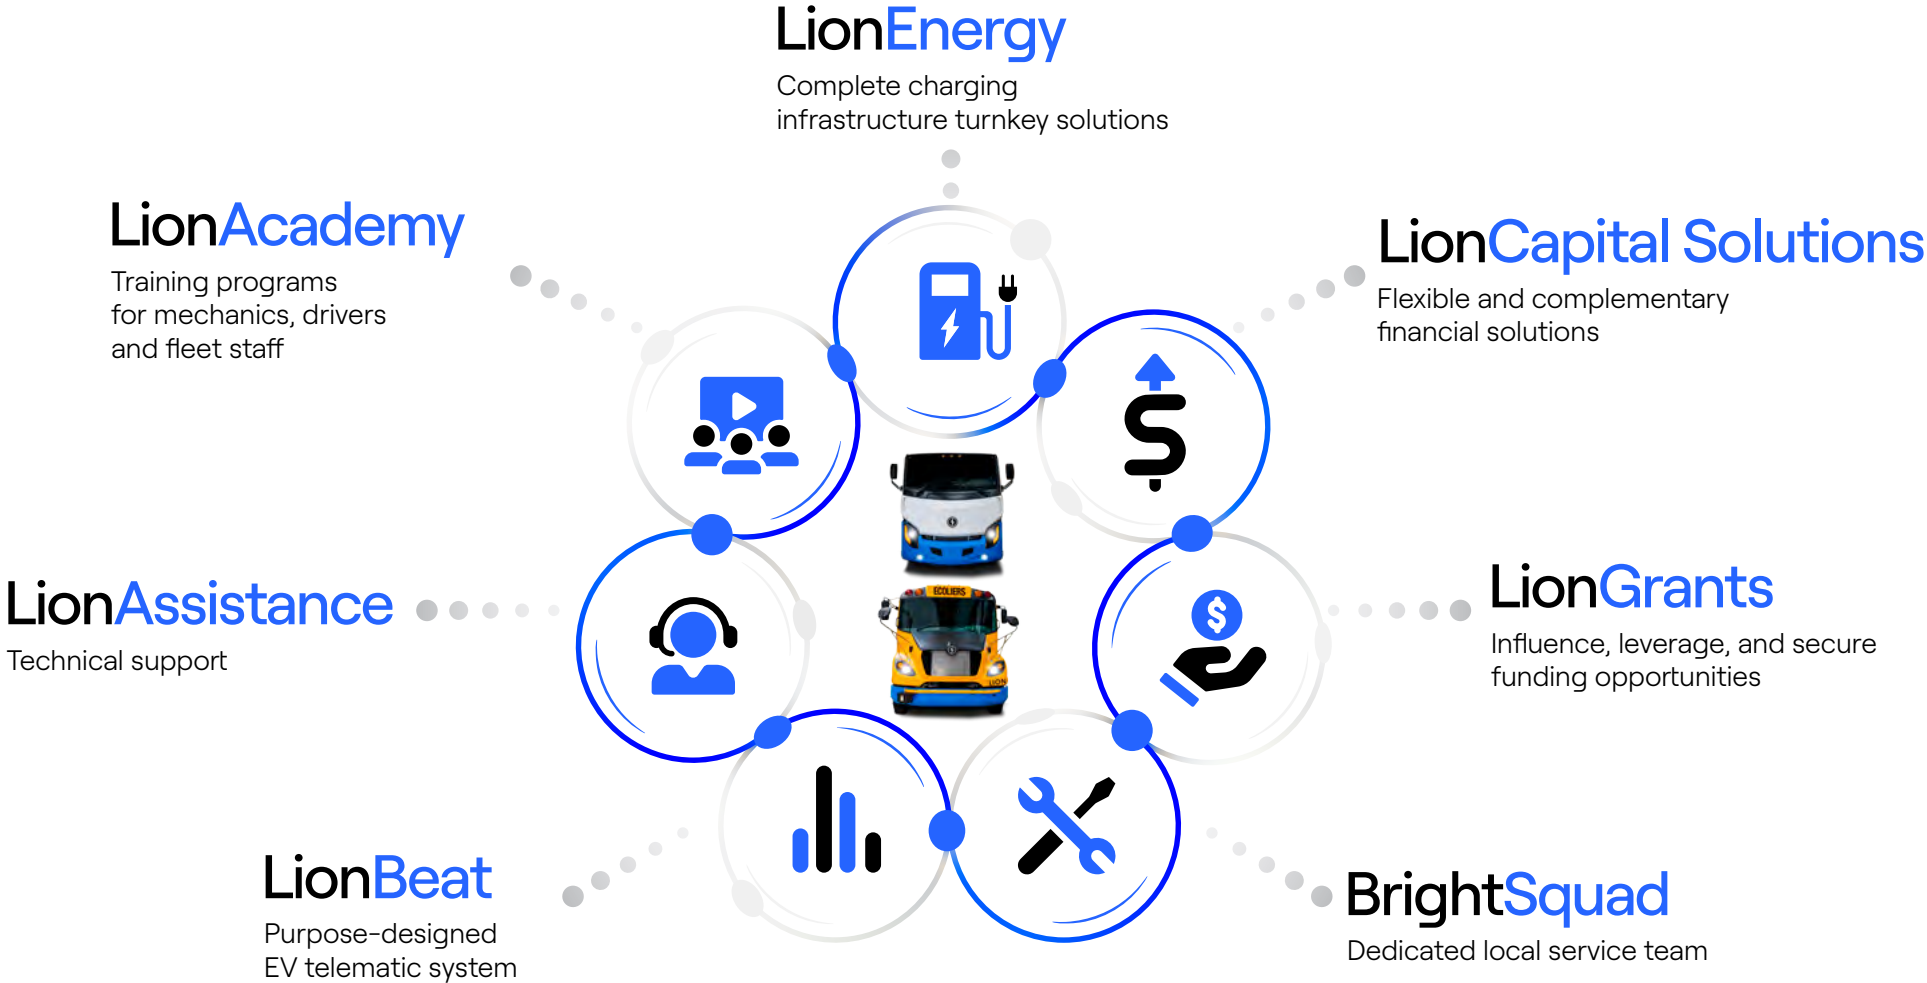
LionEnergy
Complete charging infrastructure turnkey solutions

LionAcademy
Training programs for mechanics, drivers and fleet staff

LionCapital Solutions
Flexible and complementary financial solutions

LionAssistance
Technical support

LionGrants
Influence, leverage, and secure funding opportunities

LionBeat
Purpose-designed EV telematic system

BrightSquad
Dedicated local service team

ECOLIERS

LION